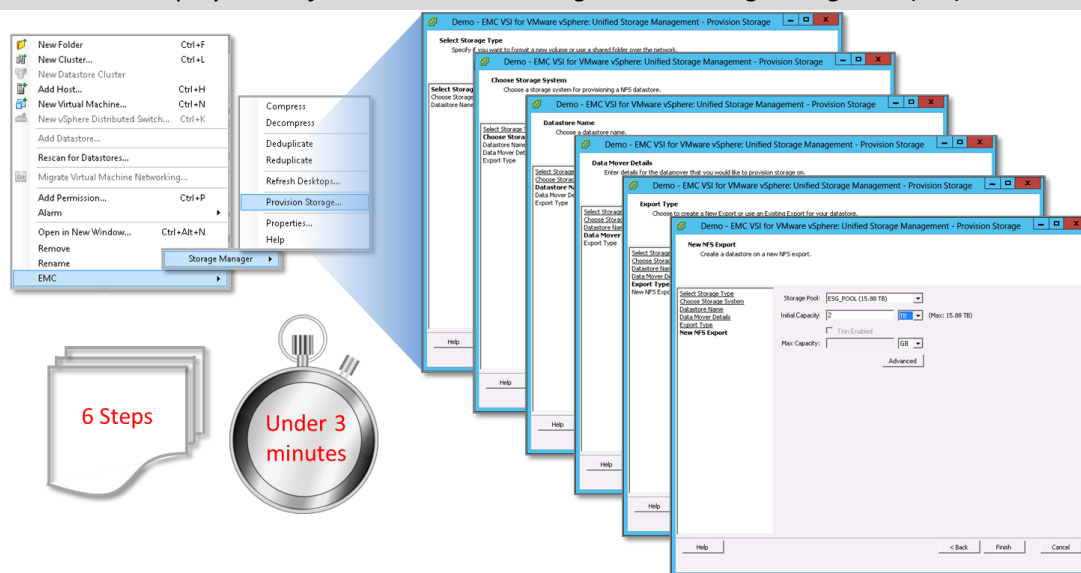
New Folder Ctrl+F
New Cluster... Ctrl+L
New Datastore Cluster
Add Host... Ctrl+H
New Virtual Machine... Ctrl+N
New vSphere Distributed Switch... Ctrl+K
Add Datastore...
Rescan for Datastores...
Migrate Virtual Machine Networking...
Add Permission... Ctrl+P
Alarm
Open in New Window... Ctrl+Alt+N
Remove
Rename
EMC

Storage Manager

Compress
Decompress
Deduplicate
Reduplicate
Refresh Desktops...
Provision Storage...
Properties...
Help

Demo - EMC VSI for VMware vSphere: Unified Storage Management - Provision Storage
Select Storage Type
Specify if you want to format a new volume or use a shared folder over the network.
Select Storage
Choose Storage
Datastore Name
Help

Demo - EMC VSI for VMware vSphere: Unified Storage Management - Provision Storage
Choose Storage System
Choose a storage system for provisioning a NFS datastore.
Select Storage
Choose Storage
Datastore Name
Data Mover Det
Export Type
Help

Demo - EMC VSI for VMware vSphere: Unified Storage Management - Provision Storage
Datastore Name
Choose a datastore name.
Select Storage
Choose Storag
Datastore Na
Data Mover De
Export Type
Help

Demo - EMC VSI for VMware vSphere: Unified Storage Management - Provision Storage
Data Mover Details
Enter details for the datamover that you would like to provision storage on.
Select Storag
Choose Storag
Datastore Na
Data Mover
Export Type
Help

Demo - EMC VSI for VMware vSphere: Unified Storage Management - Provision Storage
Export Type
Choose to create a New Export or use an Existing Export for your datastore.
Select Storag
Choose Storag
Datastore Nam
Data Mover De
Export Type
New NFS Expo
Help

Demo - EMC VSI for VMware vSphere: Unified Storage Management - Provision Storage
New NFS Export
Create a datastore on a new NFS export.
Select Storage Type
Choose Storage System
Datastore Name
Data Mover Details
Export Type
New NFS Export
Storage Pool: ESG_POOL (15.88 TB)
Initial Capacity: 2 TB (Max: 15.88 TB)
Thin Enabled
Max Capacity: GB
Advanced
Help
< Back
Finish
Cancel

6 Steps

Under 3 minutes